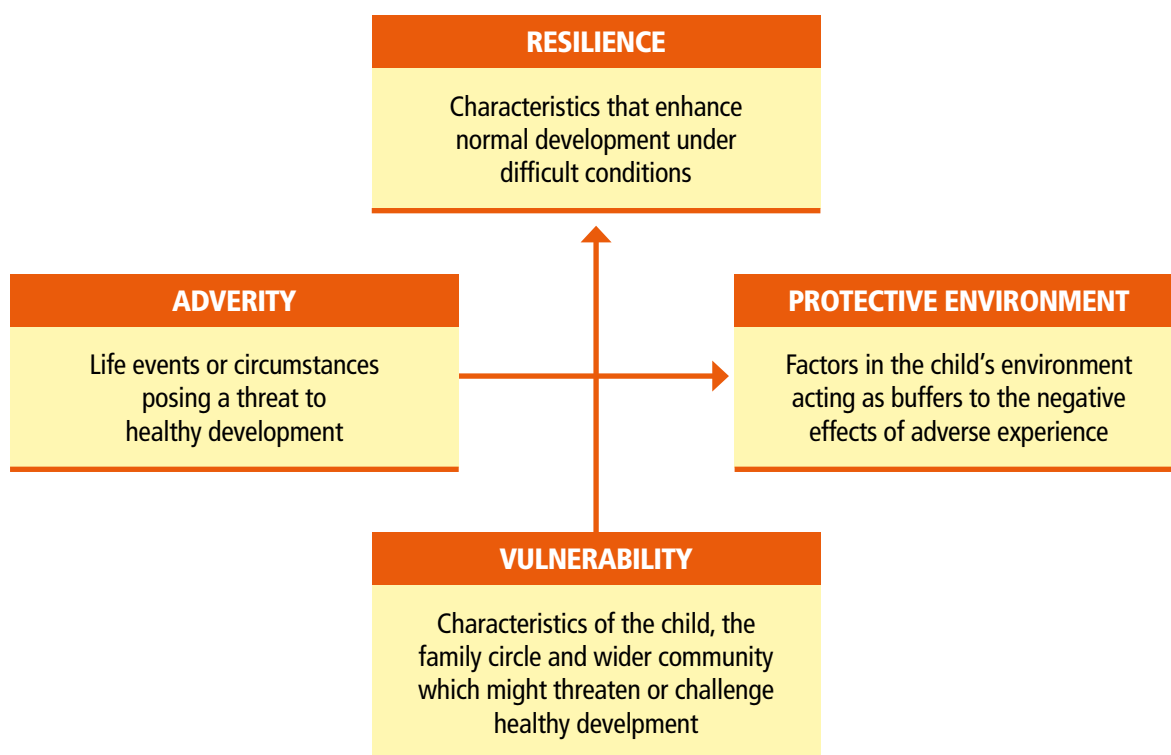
RESILIENCE

Characteristics that enhance normal development under difficult conditions

ADVERITY

Life events or circumstances posing a threat to healthy development

PROTECTIVE ENVIRONMENT

Factors in the child's environment acting as buffers to the negative effects of adverse experience

VULNERABILITY

Characteristics of the child, the family circle and wider community which might threaten or challenge healthy develpment